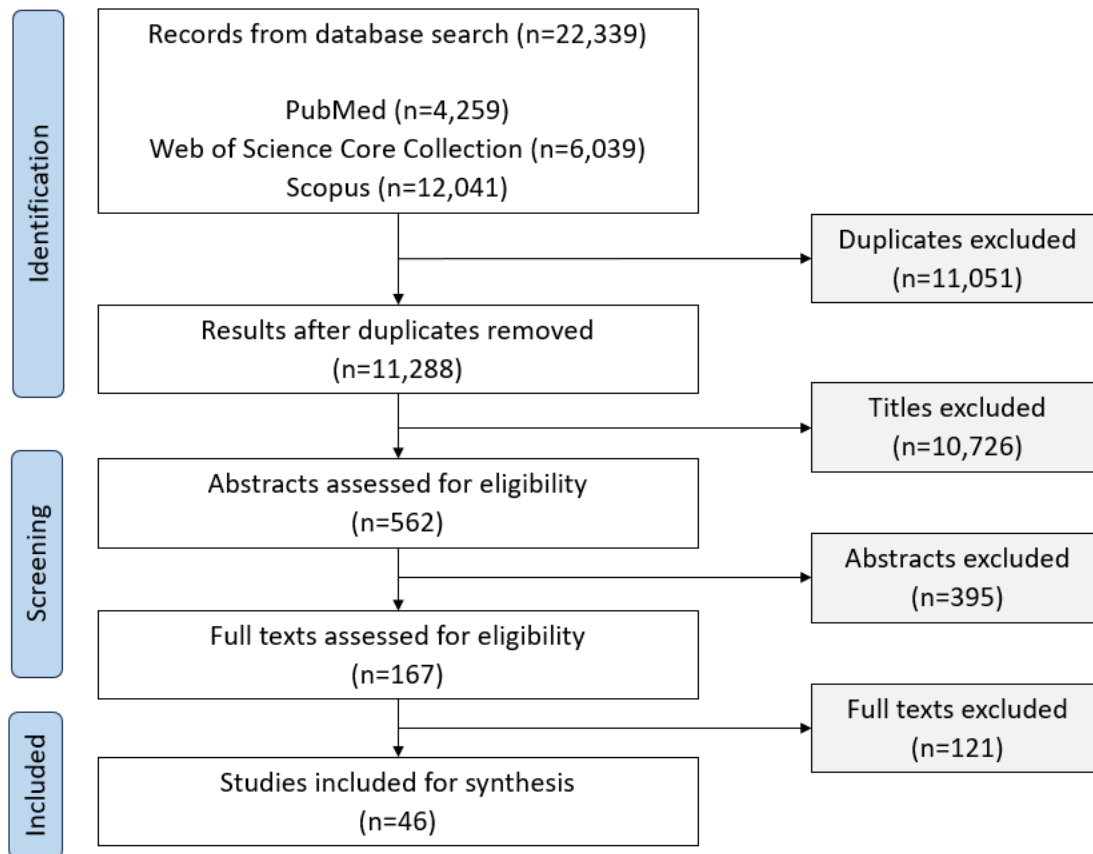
Identification

Records from database search (n=22,339)

PubMed (n=4,259)
Web of Science Core Collection (n=6,039)
Scopus (n=12,041)

Duplicates excluded (n=11,051)

Results after duplicates removed (n=11,288)

Titles excluded (n=10,726)

Screening

Abstracts assessed for eligibility (n=562)

Abstracts excluded (n=395)

Full texts assessed for eligibility (n=167)

Full texts excluded (n=121)

Included

Studies included for synthesis (n=46)